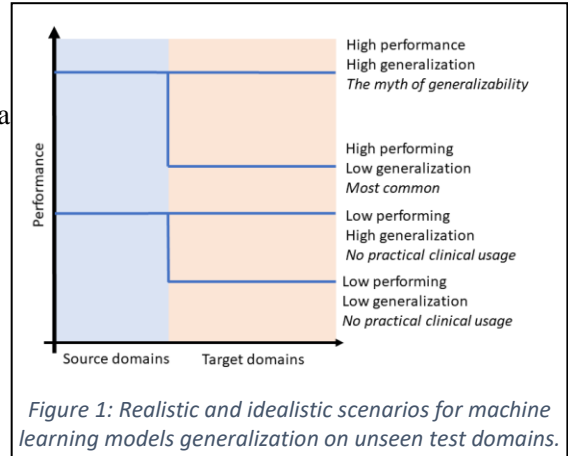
Performance

High performance
High generalization
*The myth of generalizability*

High performing
Low generalization
*Most common*

Low performing
High generalization
*No practical clinical usage*

Low performing
Low generalization
*No practical clinical usage*

Source domains

Target domains

a

*Figure 1: Realistic and idealistic scenarios for machine learning models generalization on unseen test domains.*